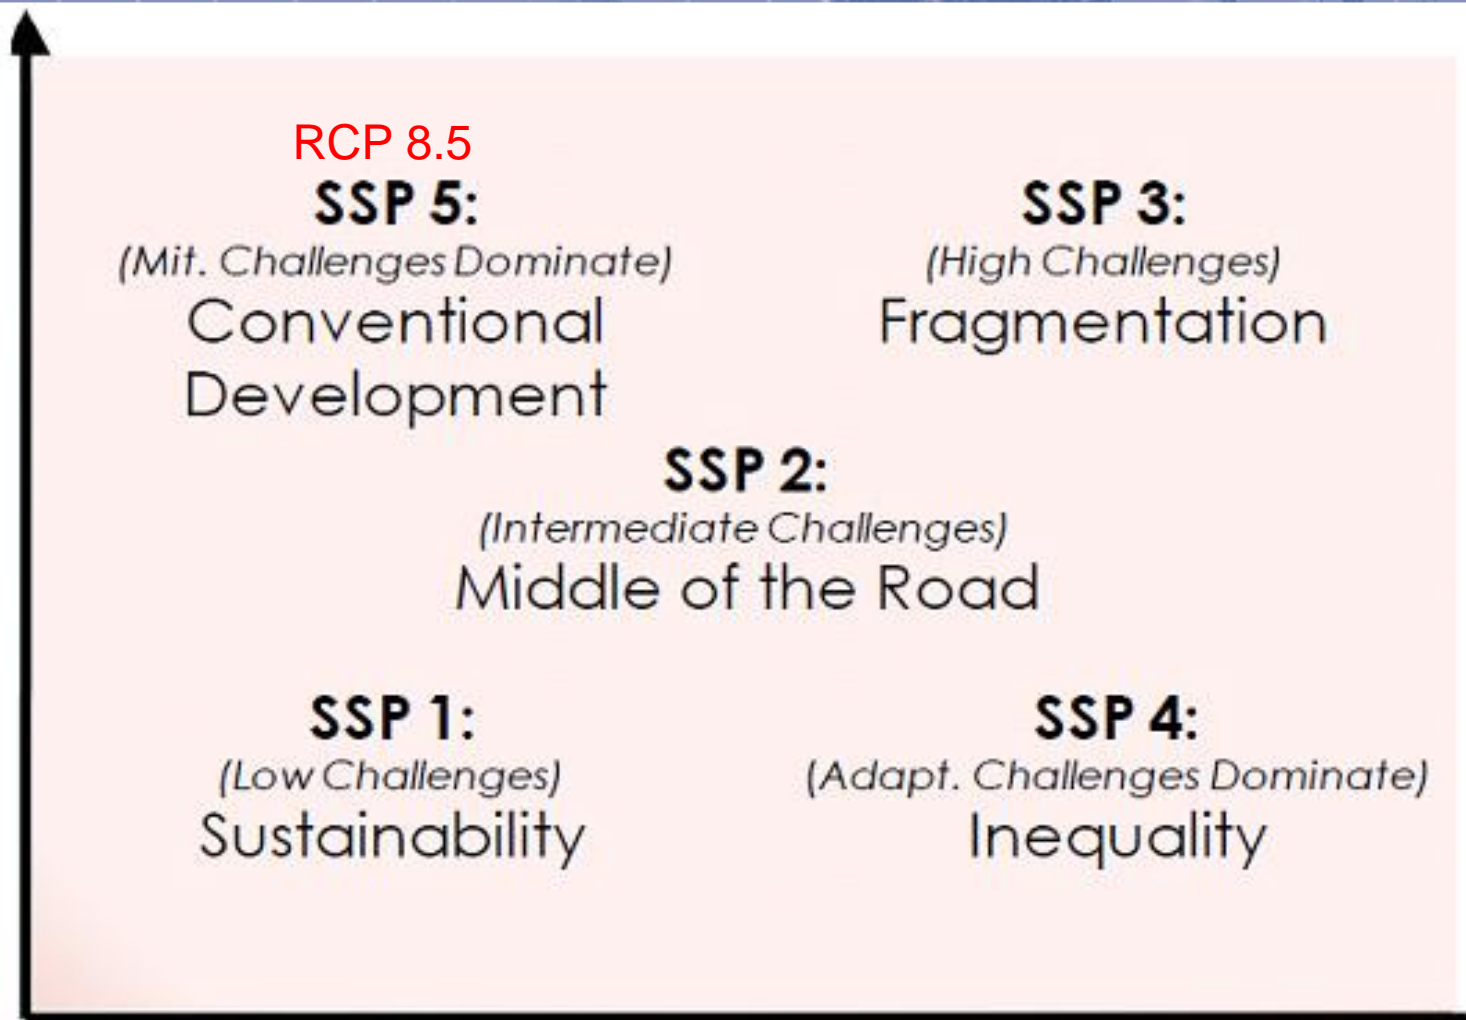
RCP 8.5

SSP 5:
(Mit. Challenges Dominate)
Conventional Development

SSP 3:
(High Challenges)
Fragmentation

SSP 2:
(Intermediate Challenges)
Middle of the Road

SSP 1:
(Low Challenges)
Sustainability

SSP 4:
(Adapt. Challenges Dominate)
Inequality